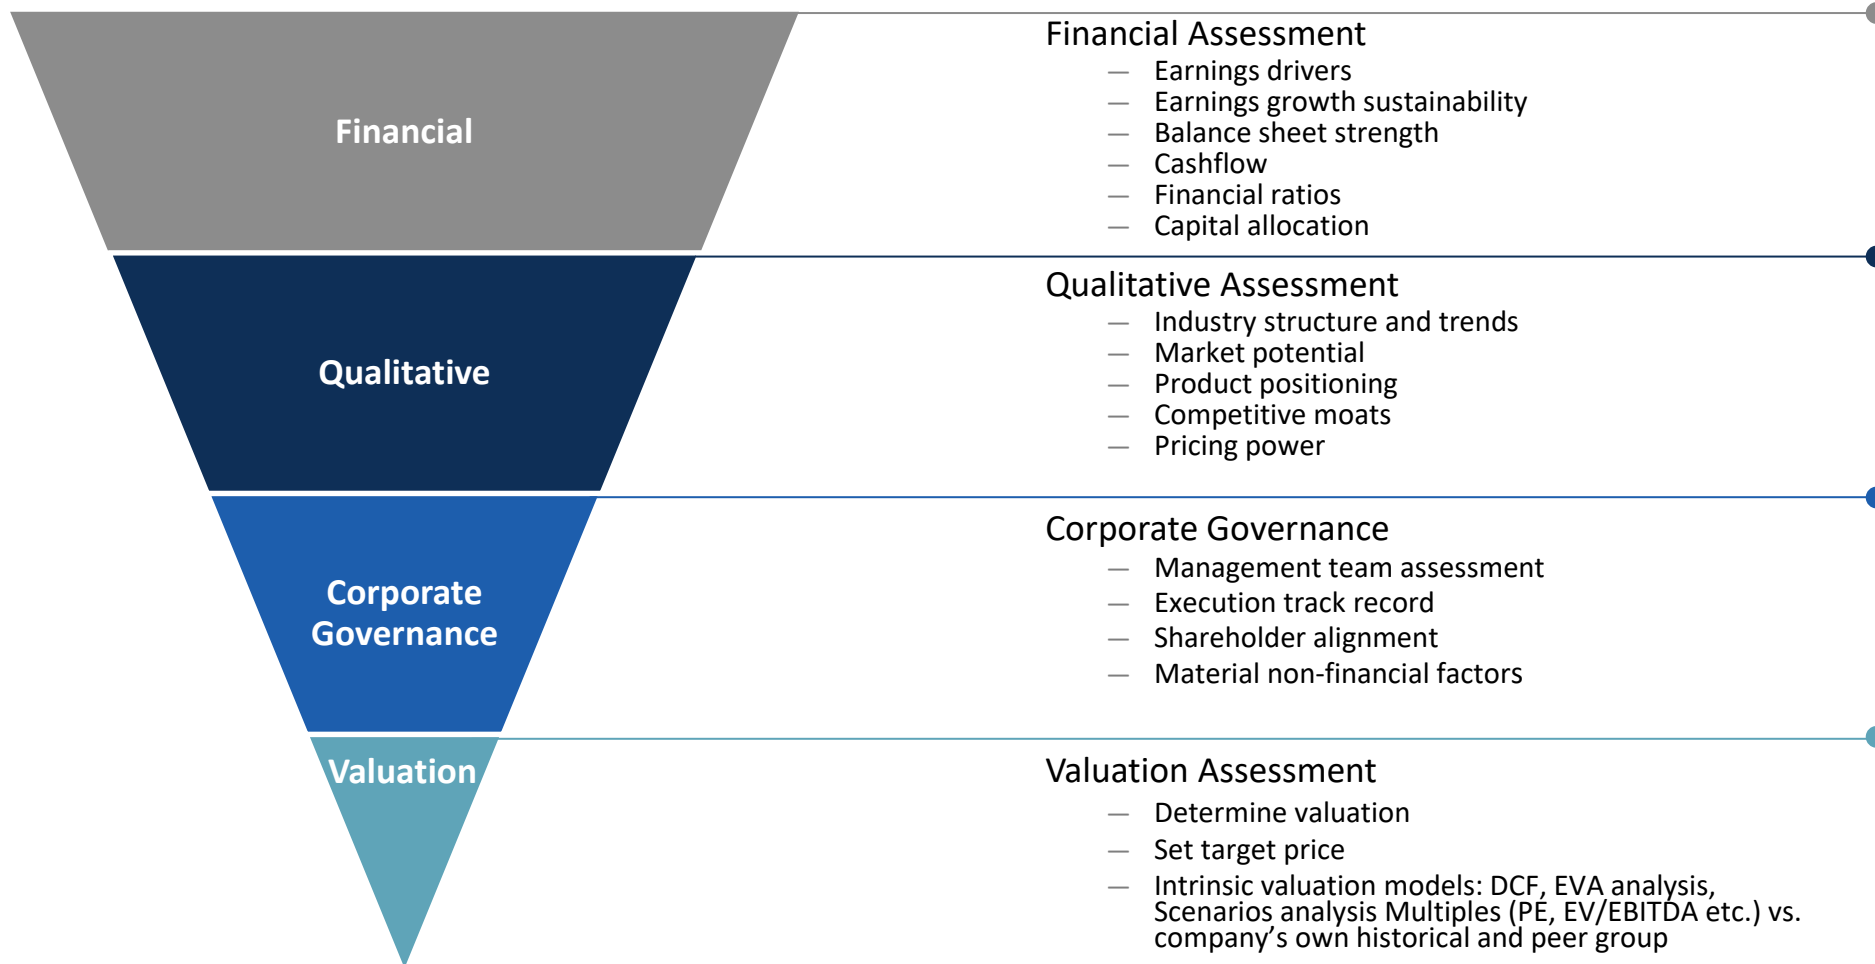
Financial

Qualitative

Corporate Governance

Valuation

Financial Assessment
— Earnings drivers
— Earnings growth sustainability
— Balance sheet strength
— Cashflow
— Financial ratios
— Capital allocation

Qualitative Assessment
— Industry structure and trends
— Market potential
— Product positioning
— Competitive moats
— Pricing power

Corporate Governance
— Management team assessment
— Execution track record
— Shareholder alignment
— Material non-financial factors

Valuation Assessment
— Determine valuation
— Set target price
— Intrinsic valuation models: DCF, EVA analysis, Scenarios analysis Multiples (PE, EV/EBITDA etc.) vs. company's own historical and peer group